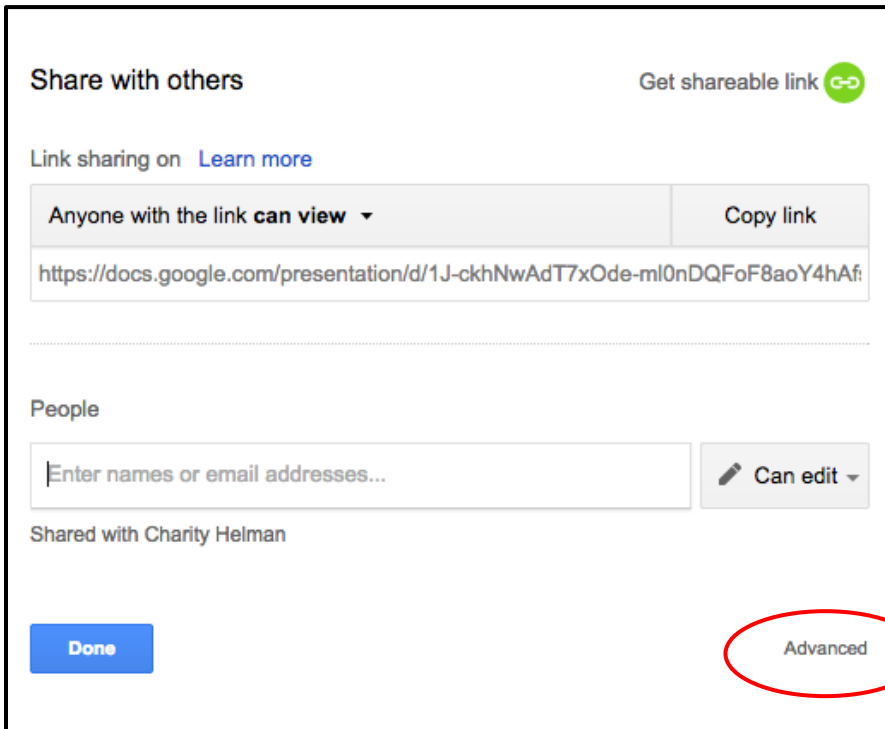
Share with others

Get shareable link

Link sharing on Learn more

Anyone with the link **can view**

Copy link

https://docs.google.com/presentation/d/1J-ckhNwAdT7xOde-ml0nDQFoF8aoY4hAf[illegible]

People

Enter names or email addresses...

Can edit

Shared with Charity Helman

Done

Advanced